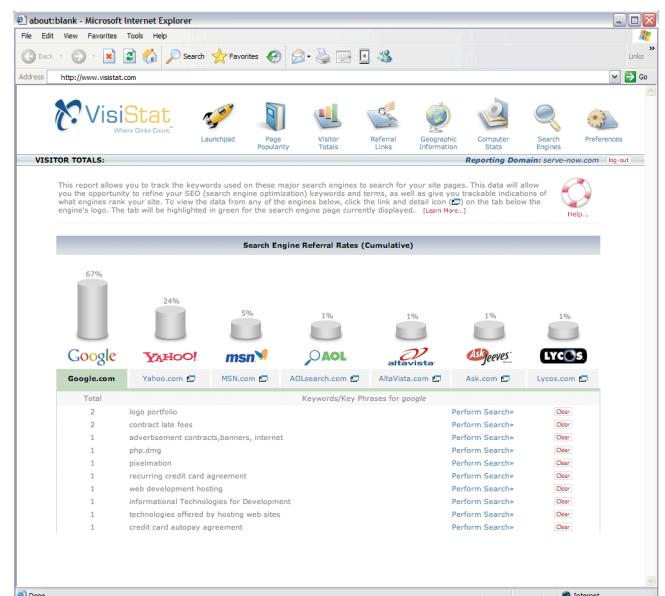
about:blank - Microsoft Internet Explorer

File Edit View Favorites Tools Help

Back Search Favorites

Links

Address http://www.visistat.com Go

VisiStat Where Clicks Count.

Launchpad Page Popularity Visitor Totals Referral Links Geographic Information Computer Stats Search Engines Preferences

VISITOR TOTALS: Reporting Domain: serve-now.com log-out

This report allows you to track the keywords used on these major search engines to search for your site pages. This data will allow you the opportunity to refine your SEO (search engine optimization) keywords and terms, as well as give you trackable indications of what engines rank your site. To view the data from any of the engines below, click the link and detail icon on the tab below the engine's logo. The tab will be highlighted in green for the search engine page currently displayed. [Learn More...]

Help...

Search Engine Referral Rates (Cumulative)

67% 24% 5% 1% 1% 1% 1%

Google YAHOO! msn AOL altavista Ask Jeeves LYCOS

Google.com Yahoo.com MSN.com AOLsearch.com AltaVista.com Ask.com Lycos.com

| Total | Keywords/Key Phrases for google | | |
|---|---|---|---|
| 2 | logo portfolio | Perform Search» | Clear |
| 2 | contract late fees | Perform Search» | Clear |
| 1 | advertisement contracts,banners, internet | Perform Search» | Clear |
| 1 | php.dmg | Perform Search» | Clear |
| 1 | pixelmation | Perform Search» | Clear |
| 1 | recurring credit card agreement | Perform Search» | Clear |
| 1 | web development hosting | Perform Search» | Clear |
| 1 | informational Technologies for Development | Perform Search» | Clear |
| 1 | technologies offered by hosting web sites | Perform Search» | Clear |
| 1 | credit card autopay agreement | Perform Search» | Clear |

Done Internet